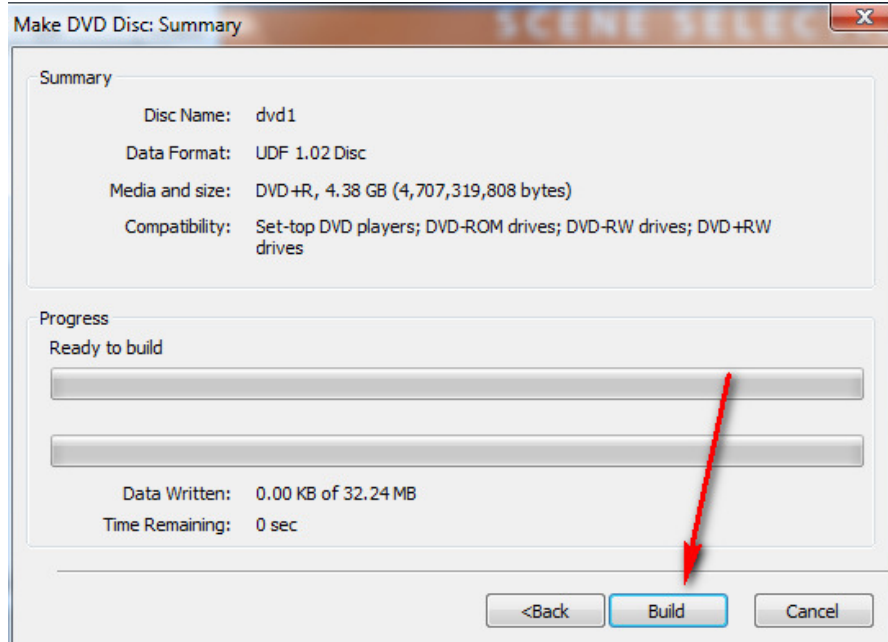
Make DVD Disc: Summary

SCENE SELEC

Summary

Disc Name: dvd1

Data Format: UDF 1.02 Disc

Media and size: DVD+R, 4.38 GB (4,707,319,808 bytes)

Compatibility: Set-top DVD players; DVD-ROM drives; DVD-RW drives; DVD+RW drives

Progress

Ready to build

Data Written: 0.00 KB of 32.24 MB

Time Remaining: 0 sec

<Back

Build

Cancel